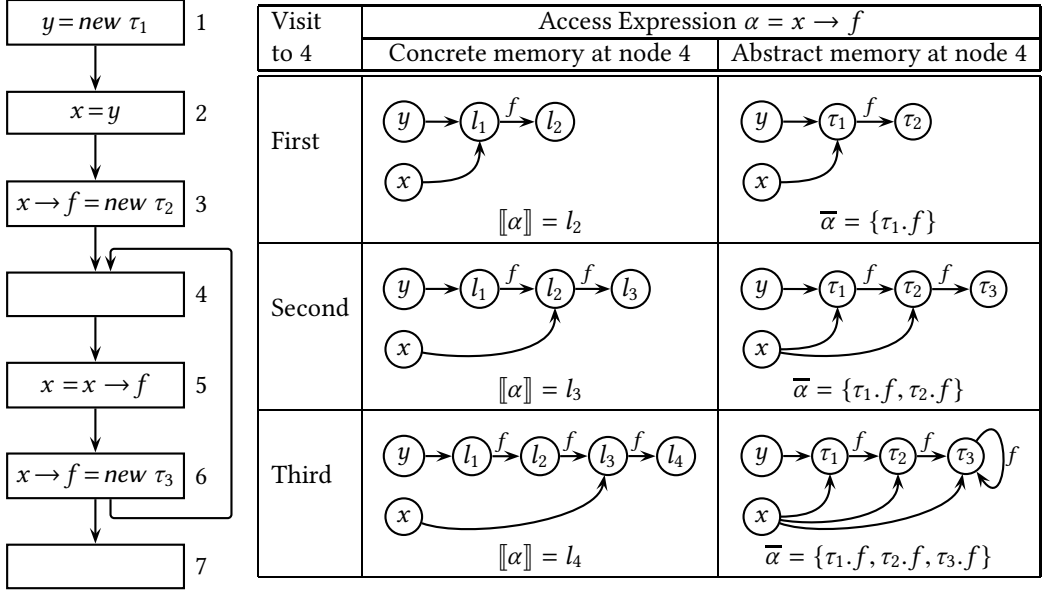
$y = new\ \tau_1$ 1

$x = y$ 2

$x \rightarrow f = new\ \tau_2$ 3

4

$x = x \rightarrow f$ 5

$x \rightarrow f = new\ \tau_3$ 6

7

| Visit to 4 | Access Expression $\alpha = x \rightarrow f$ Concrete memory at node 4 | Abstract memory at node 4 |
|---|---|---|
| First | $y$ $l_1$ $f$ $l_2$ $x$ $[\![\alpha]\!] = l_2$ | $y$ $\tau_1$ $f$ $\tau_2$ $x$ $\overline{\alpha} = \{\tau_1.f\}$ |
| Second | $y$ $l_1$ $f$ $l_2$ $f$ $l_3$ $x$ $[\![\alpha]\!] = l_3$ | $y$ $\tau_1$ $f$ $\tau_2$ $f$ $\tau_3$ $x$ $\overline{\alpha} = \{\tau_1.f, \tau_2.f\}$ |
| Third | $y$ $l_1$ $f$ $l_2$ $f$ $l_3$ $f$ $l_4$ $x$ $[\![\alpha]\!] = l_4$ | $y$ $\tau_1$ $f$ $\tau_2$ $f$ $\tau_3$ $f$ $x$ $\overline{\alpha} = \{\tau_1.f, \tau_2.f, \tau_3.f\}$ |